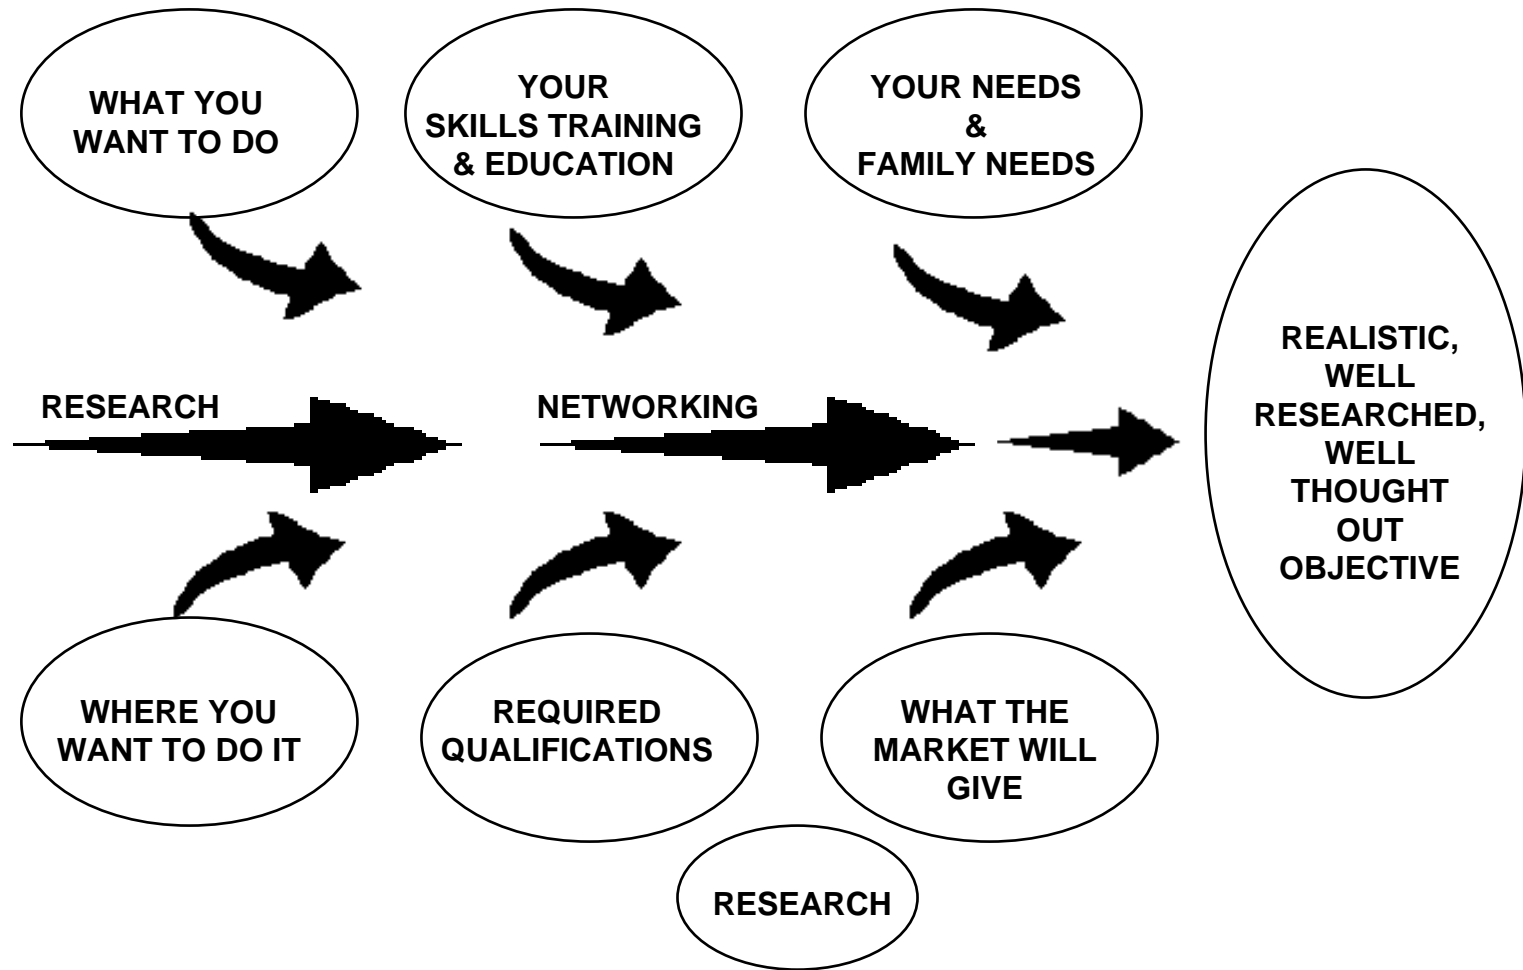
WHAT YOU WANT TO DO

YOUR SKILLS TRAINING & EDUCATION

YOUR NEEDS & FAMILY NEEDS

RESEARCH

NETWORKING

REALISTIC, WELL RESEARCHED, WELL THOUGHT OUT OBJECTIVE

WHERE YOU WANT TO DO IT

REQUIRED QUALIFICATIONS

WHAT THE MARKET WILL GIVE

RESEARCH